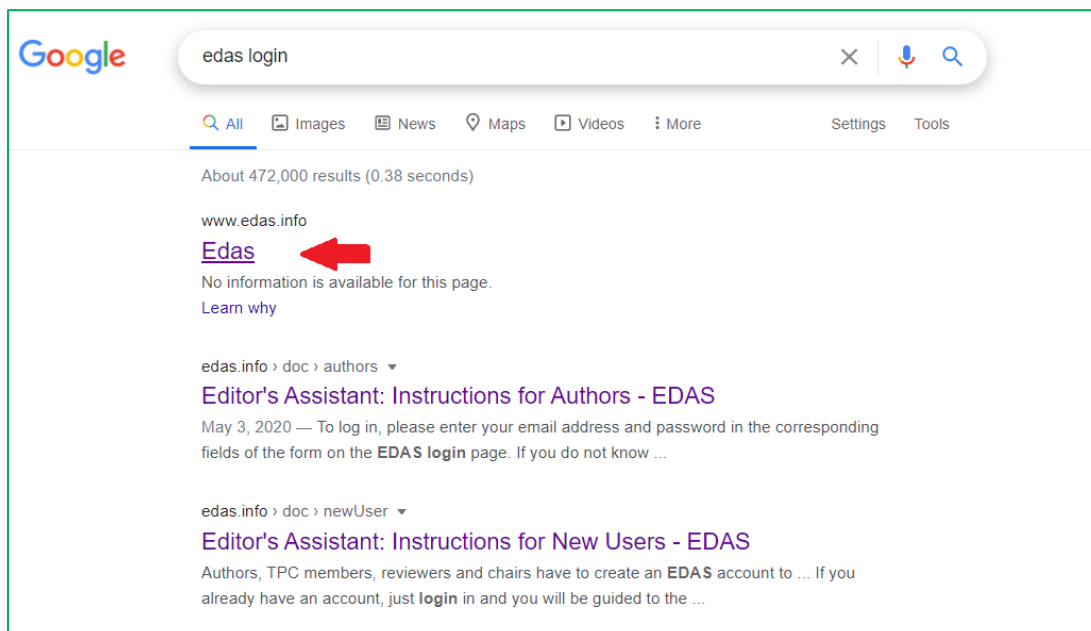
Google

edas login

All Images News Maps Videos More Settings Tools

About 472,000 results (0.38 seconds)

www.edas.info
Edas
No information is available for this page.
Learn why

edas.info › doc › authors
Editor's Assistant: Instructions for Authors - EDAS
May 3, 2020 — To log in, please enter your email address and password in the corresponding fields of the form on the EDAS login page. If you do not know ...

edas.info › doc › newUser
Editor's Assistant: Instructions for New Users - EDAS
Authors, TPC members, reviewers and chairs have to create an EDAS account to ... If you already have an account, just login in and you will be guided to the ...